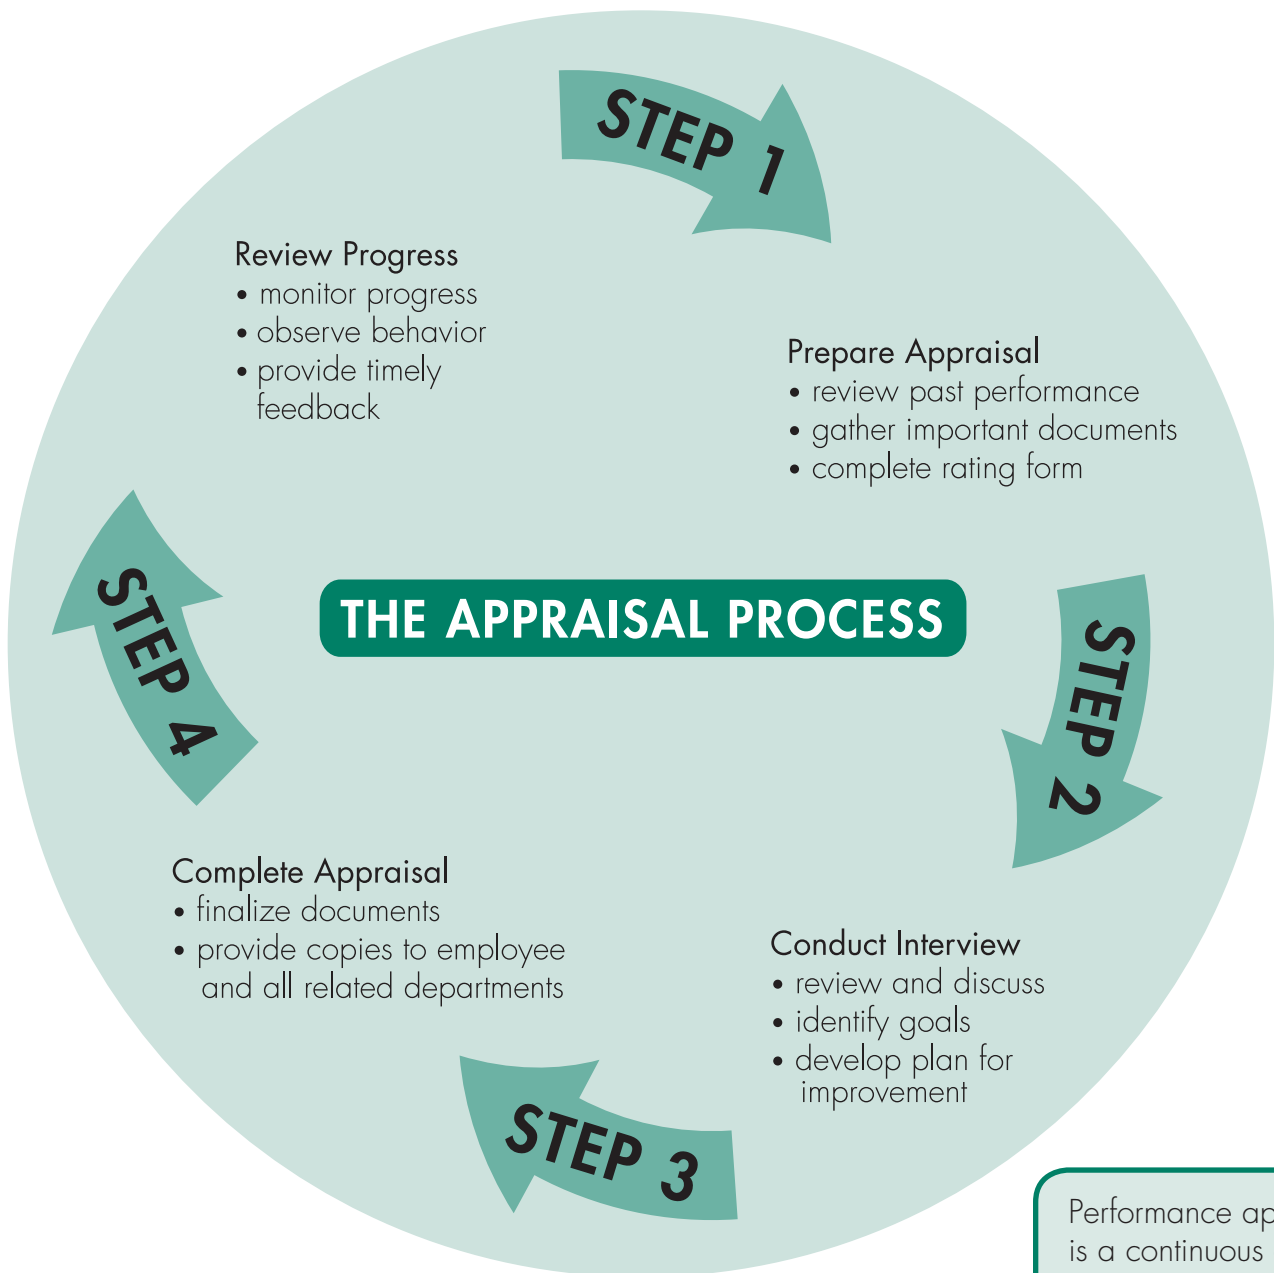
STEP 1

Review Progress
• monitor progress
• observe behavior
• provide timely feedback

Prepare Appraisal
• review past performance
• gather important documents
• complete rating form

STEP 4

THE APPRAISAL PROCESS

STEP 2

Complete Appraisal
• finalize documents
• provide copies to employee and all related departments

Conduct Interview
• review and discuss
• identify goals
• develop plan for improvement

STEP 3

Performance ap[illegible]
is a continuous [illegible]